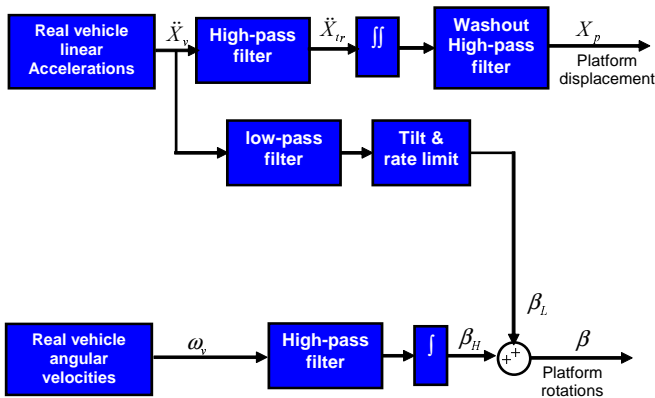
Real vehicle linear Accelerations

$\ddot{X}_v$

High-pass filter

$\ddot{X}_{tr}$

$\iint$

Washout High-pass filter

$X_p$

Platform displacement

low-pass filter

Tilt & rate limit

$\beta_L$

Real vehicle angular velocities

$\omega_v$

High-pass filter

$\int$

$\beta_H$

$+$ $+$

$\beta$

Platform rotations